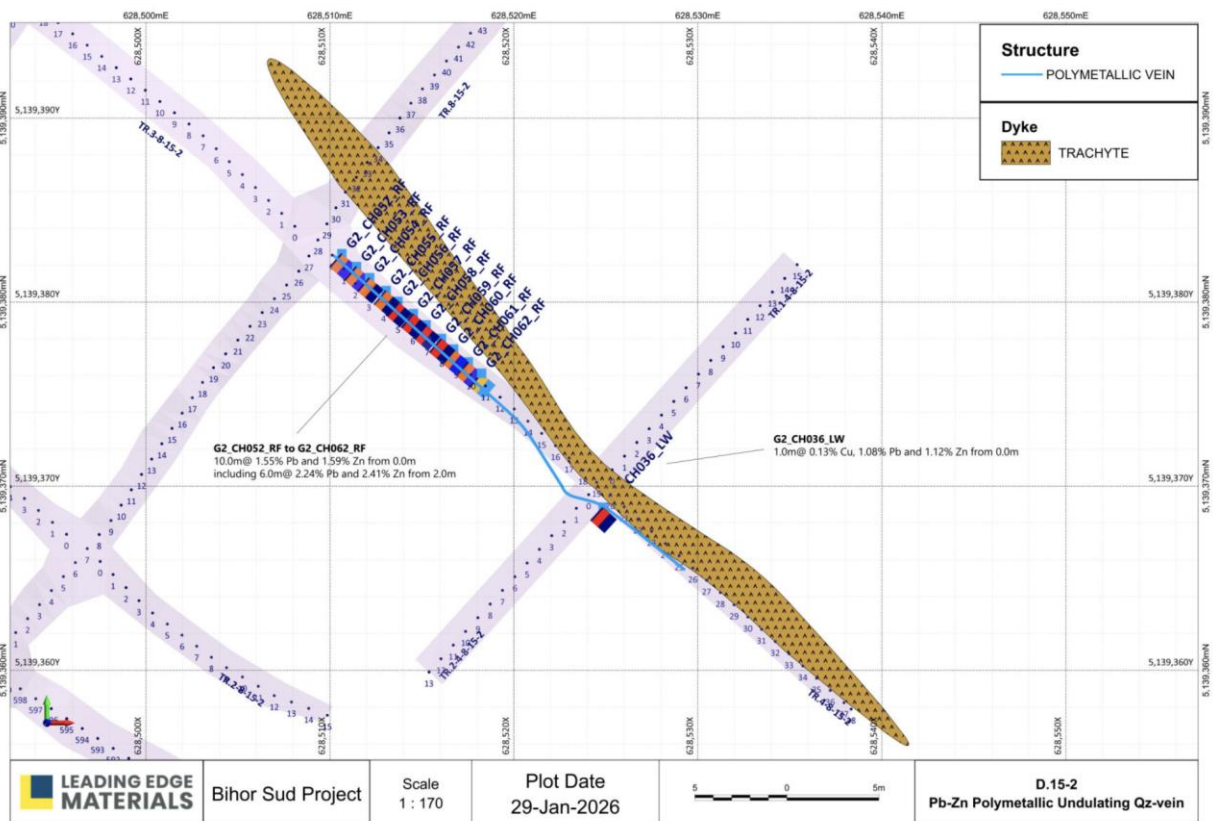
628,500mE 628,510mE 628,520mE 628,530mE 628,540mE 628,550mE

| Structure |
|---|
| POLYMETALLIC VEIN |
| Dyke |
| TRACHYTE |

5,139,390mN 5,139,390Y
5,139,380mN 5,139,380Y
5,139,370mN 5,139,370Y
5,139,360mN 5,139,360Y

628,500X 628,510X 628,520X 628,530X 628,540X 628,550X

TR.3-8-15-2
TR.8-15-2
TR.1-8-15-2
TR.2-8-15-2
TR.2-8-15-2
TR.4-8-15-2

G2_CH052_RF
G2_CH053_RF
G2_CH054_RF
G2_CH055_RF
G2_CH056_RF
G2_CH057_RF
G2_CH058_RF
G2_CH059_RF
G2_CH060_RF
G2_CH061_RF
G2_CH062_RF
CH036_LW

G2_CH052_RF to G2_CH062_RF
10.0m@ 1.55% Pb and 1.59% Zn from 0.0m
including 6.0m@ 2.24% Pb and 2.41% Zn from 2.0m

G2_CH036_LW
1.0m@ 0.13% Cu, 1.08% Pb and 1.12% Zn from 0.0m

| LEADING EDGE MATERIALS | Bihor Sud Project | Scale 1 : 170 | Plot Date 29-Jan-2026 | 5 0 5m | D.15-2 Pb-Zn Polymetallic Undulating Qz-vein |
|---|---|---|---|---|---|